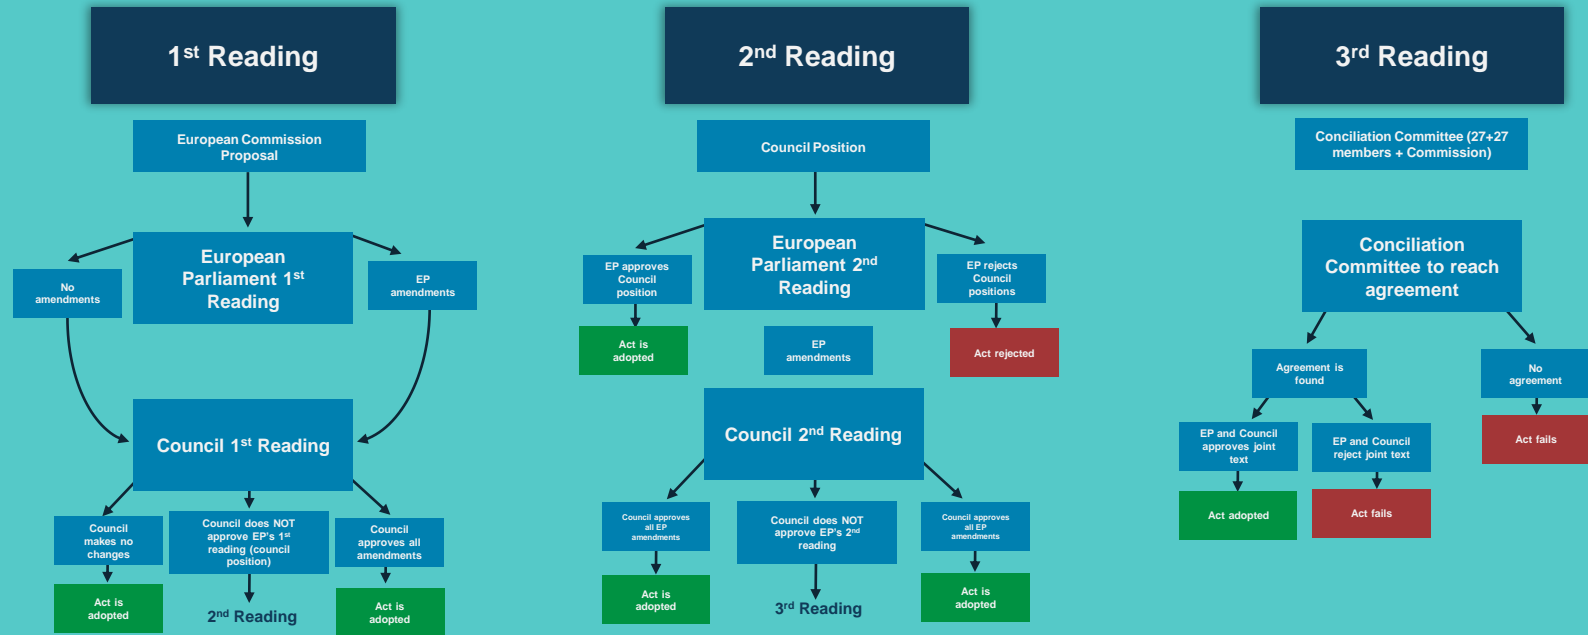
1$^{st}$ Reading

European Commission Proposal

No amendments

European Parliament 1$^{st}$ Reading

EP amendments

Council 1$^{st}$ Reading

Council makes no changes

Council does NOT approve EP's 1$^{st}$ reading (council position)

Council approves all amendments

Act is adopted

2$^{nd}$ Reading

Act is adopted

2$^{nd}$ Reading

Council Position

EP approves Council position

European Parliament 2$^{nd}$ Reading

EP rejects Council positions

Act is adopted

EP amendments

Act rejected

Council 2$^{nd}$ Reading

Council approves all EP amendments

Council does NOT approve EP's 2$^{nd}$ reading

Council approves all EP amendments

Act is adopted

3$^{rd}$ Reading

Act is adopted

3$^{rd}$ Reading

Conciliation Committee (27+27 members + Commission)

Conciliation Committee to reach agreement

Agreement is found

No agreement

EP and Council approves joint text

EP and Council reject joint text

Act fails

Act adopted

Act fails